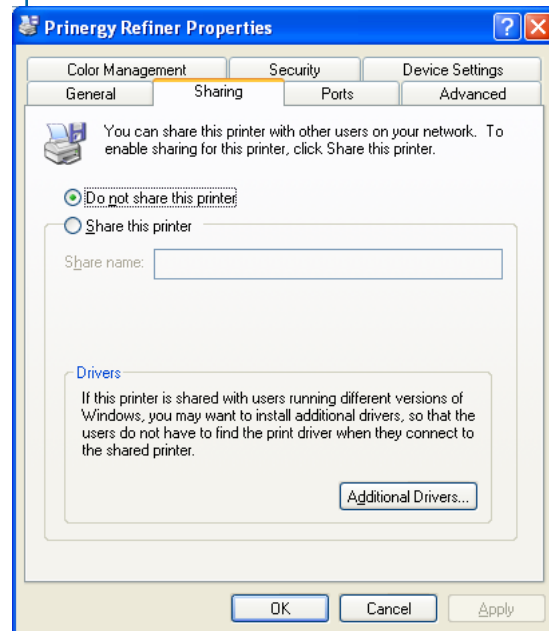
Prinergy Refiner Properties

Color Management
Security
Device Settings
General
Sharing
Ports
Advanced

You can share this printer with other users on your network. To enable sharing for this printer, click Share this printer.

Do not share this printer
Share this printer

Share name:

Drivers
If this printer is shared with users running different versions of Windows, you may want to install additional drivers, so that the users do not have to find the print driver when they connect to the shared printer.

Additional Drivers...

OK
Cancel
Apply